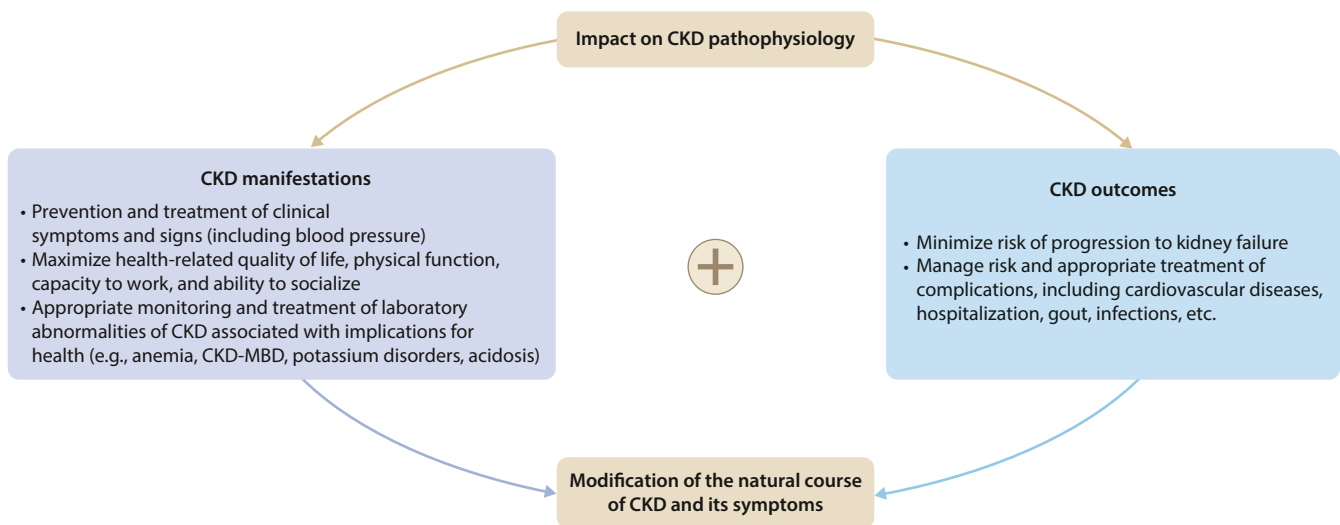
Impact on CKD pathophysiology

CKD manifestations

• Prevention and treatment of clinical symptoms and signs (including blood pressure)
• Maximize health-related quality of life, physical function, capacity to work, and ability to socialize
• Appropriate monitoring and treatment of laboratory abnormalities of CKD associated with implications for health (e.g., anemia, CKD-MBD, potassium disorders, acidosis)

+

CKD outcomes

• Minimize risk of progression to kidney failure
• Manage risk and appropriate treatment of complications, including cardiovascular diseases, hospitalization, gout, infections, etc.

Modification of the natural course of CKD and its symptoms